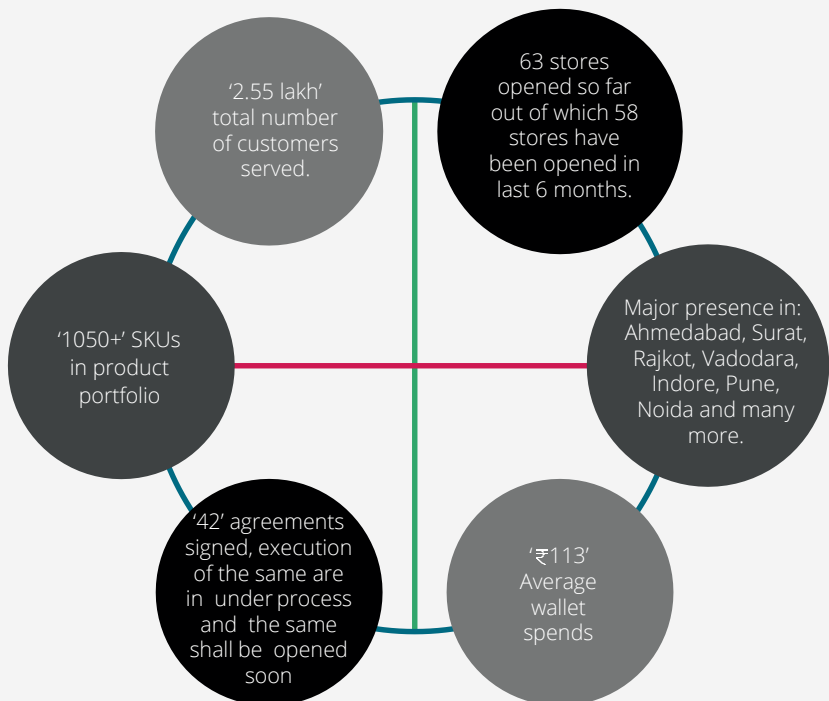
‘2.55 lakh’ total number of customers served.

63 stores opened so far out of which 58 stores have been opened in last 6 months.

‘1050+’ SKUs in product portfolio

Major presence in: Ahmedabad, Surat, Rajkot, Vadodara, Indore, Pune, Noida and many more.

‘42’ agreements signed, execution of the same are in under process and the same shall be opened soon

‘₹113’ Average wallet spends